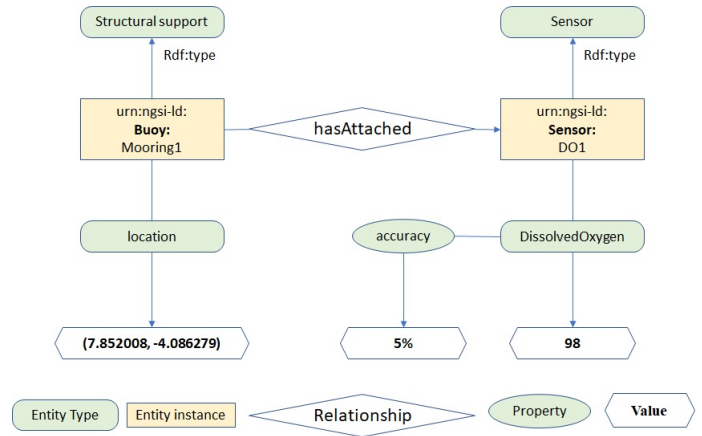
Structural support

Rdf:type

urn:ngsi-ld:
Buoy:
Mooring1

hasAttached

Sensor

Rdf:type

urn:ngsi-ld:
Sensor:
DO1

location

accuracy

DissolvedOxygen

(7.852008, -4.086279)

5%

98

Entity Type

Entity instance

Relationship

Property

Value